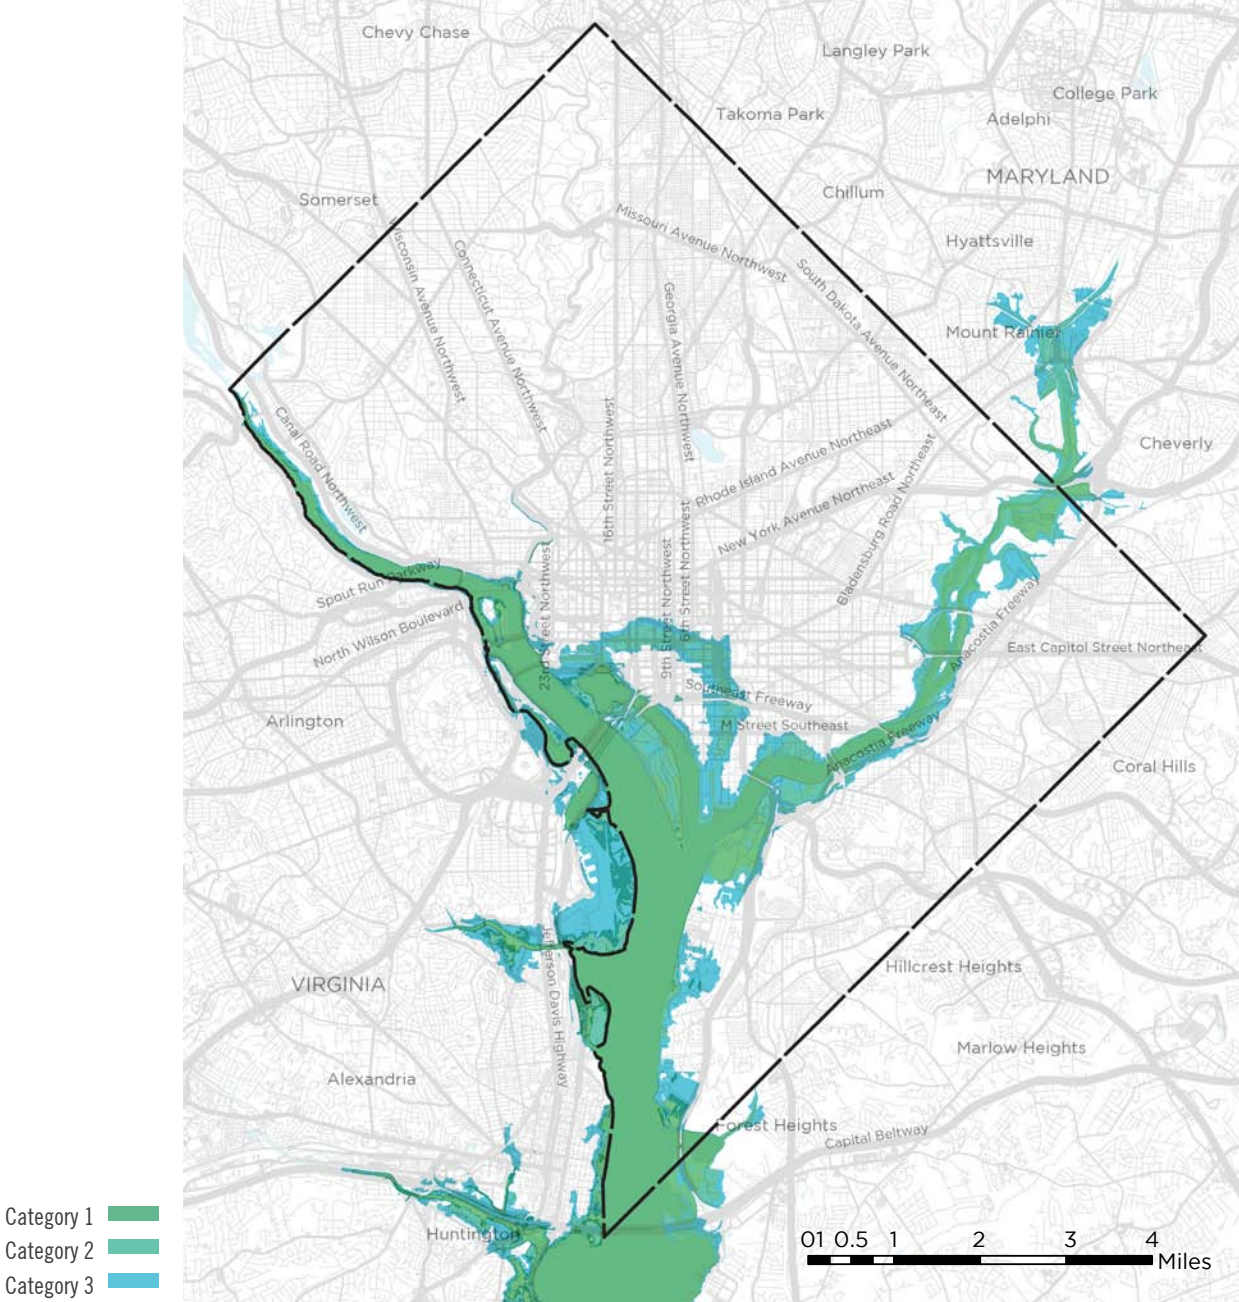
Chevy Chase
Langley Park
College Park
Takoma Park
Adelphi
MARYLAND
Somerset
Chillum
Missouri Avenue Northwest
Hyattsville
Wisconsin Avenue Northwest
Connecticut Avenue Northwest
Georgia Avenue Northwest
South Dakota Avenue Northeast
Mount Rainier
Cheverly
Canal Road Northwest
16th Street Northwest
Rhode Island Avenue Northeast
New York Avenue Northeast
Bladensburg Road Northeast
Spout Run Parkway
North Wilson Boulevard
23rd Street Northwest
9th Street Northwest
6th Street Northwest
Anacostia Freeway
East Capitol Street Northeast
Southeast Freeway
M Street Southeast
Arlington
Anacostia Freeway
Coral Hills
Jefferson Davis Highway
Hillcrest Heights
VIRGINIA
Marlow Heights
Alexandria
Forest Heights
Capital Beltway
Huntington
Category 1
Category 2
Category 3
0 1 0.5 1 2 3 4
Miles